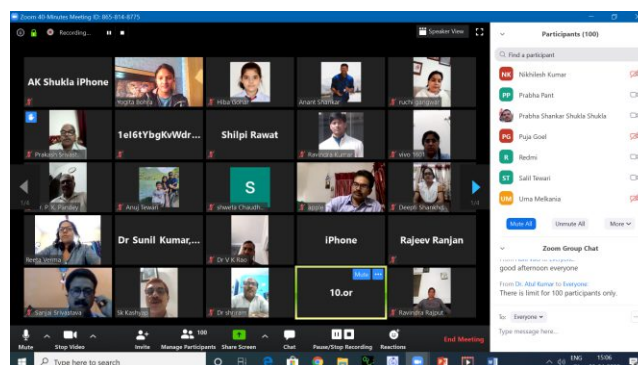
Zoom 40-Minutes Meeting ID: 865-814-8775

Recording...

Speaker View

Participants (100)

Find a participant

NK Nikhilesh Kumar
PP Prabha Pant
Prabha Shankar Shukla Shukla
PG Puja Goel
R Redmi
ST Salil Tewari
UM Uma Melkania

Mute All
Unmute All
More

Zoom Group Chat

good afternoon everyone

From Dr. Atul Kumar to Everyone:
There is limit for 100 participants only.

To: Everyone

Type message here...

AK Shukla iPhone
Yogita Bohra
Hiba Bohra
Anant Shankar
ruchi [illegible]

Prakash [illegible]
1el6tYbgKvWdr...
Shilpi Rawat
Ravindra Kumar
vivo 1807

1/4
P. K. Pandey
Anuj Tewari
S
shweta Chaudh...
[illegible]
Deepti Shankhd...
1/4

Reeta Verma
Dr Sunil Kumar,...
Dr V K Rao
iPhone
Rajeev Ranjan

Sanjai Srivastava
Sk Kashyap
Dr shivram
Mute
10.or
Ravindra Rajput

Mute
Stop Video
Invite
100
Manage Participants
Share Screen
Chat
Pause/Stop Recording
Reactions
End Meeting

Type here to search

ENG
15:06